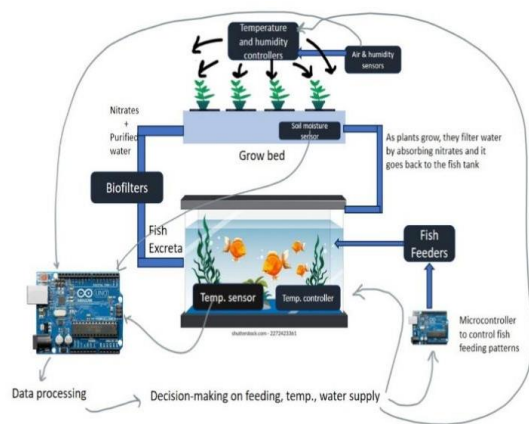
Temperature and humidity controllers

Air & humidity sensors

Nitrates + Purified water

Soil moisture sensor

Grow bed

As plants grow, they filter water by absorbing nitrates and it goes back to the fish tank

Biofilters

Fish Excreta

Fish Feeders

Temp. sensor

Temp. controller

shutterstock.com · 2272423361

Microcontroller to control fish feeding patterns

Data processing

Decision-making on feeding, temp., water supply